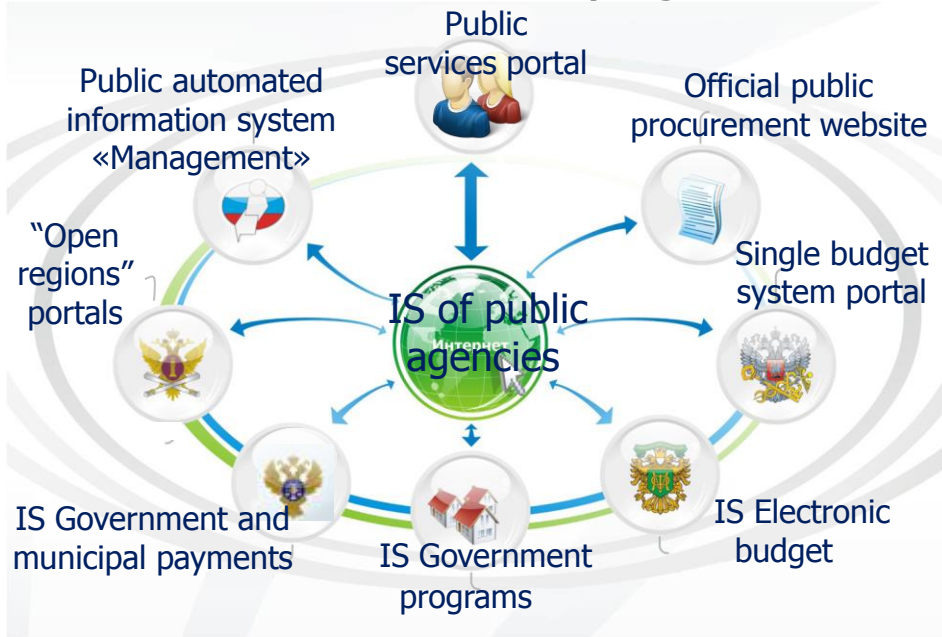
Public services portal

Public automated information system «Management»

Official public procurement website

"Open regions" portals

Single budget system portal

IS of public agencies

Интернет

IS Government and municipal payments

IS Government programs

IS Electronic budget